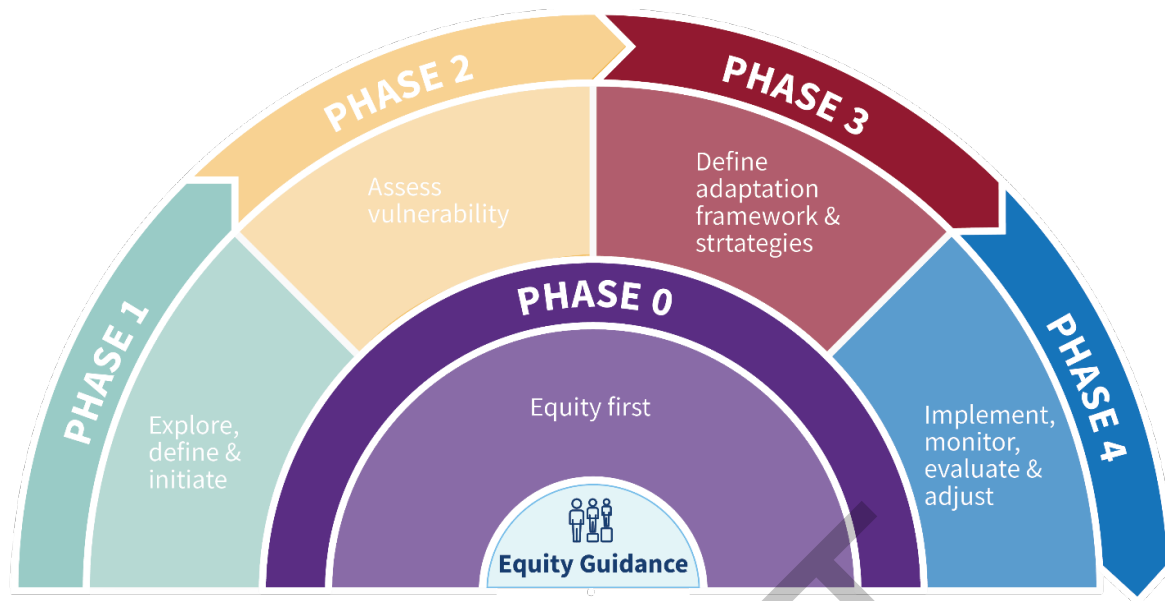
PHASE 1

Explore, define & initiate

PHASE 2

Assess vulnerability

PHASE 3

Define adaptation framework & strtategies

PHASE 4

Implement, monitor, evaluate & adjust

PHASE 0

Equity first

Equity Guidance